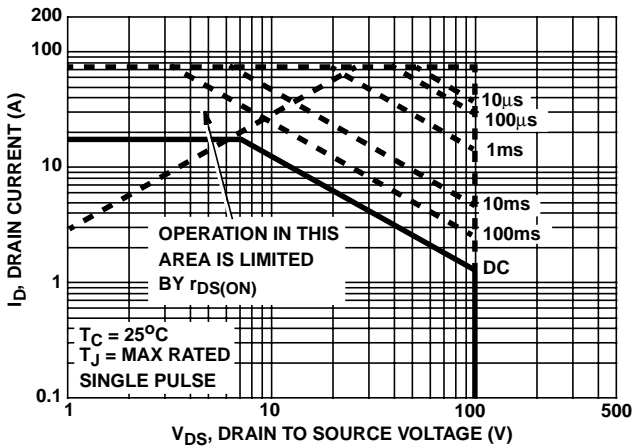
200
100
10
1
0.1
1
10
100
500
$I_D$, DRAIN CURRENT (A)
$V_{DS}$, DRAIN TO SOURCE VOLTAGE (V)
10μs
100μs
1ms
10ms
100ms
DC
OPERATION IN THIS AREA IS LIMITED BY $r_{DS(ON)}$
$T_C = 25^oC$
$T_J$ = MAX RATED
SINGLE PULSE